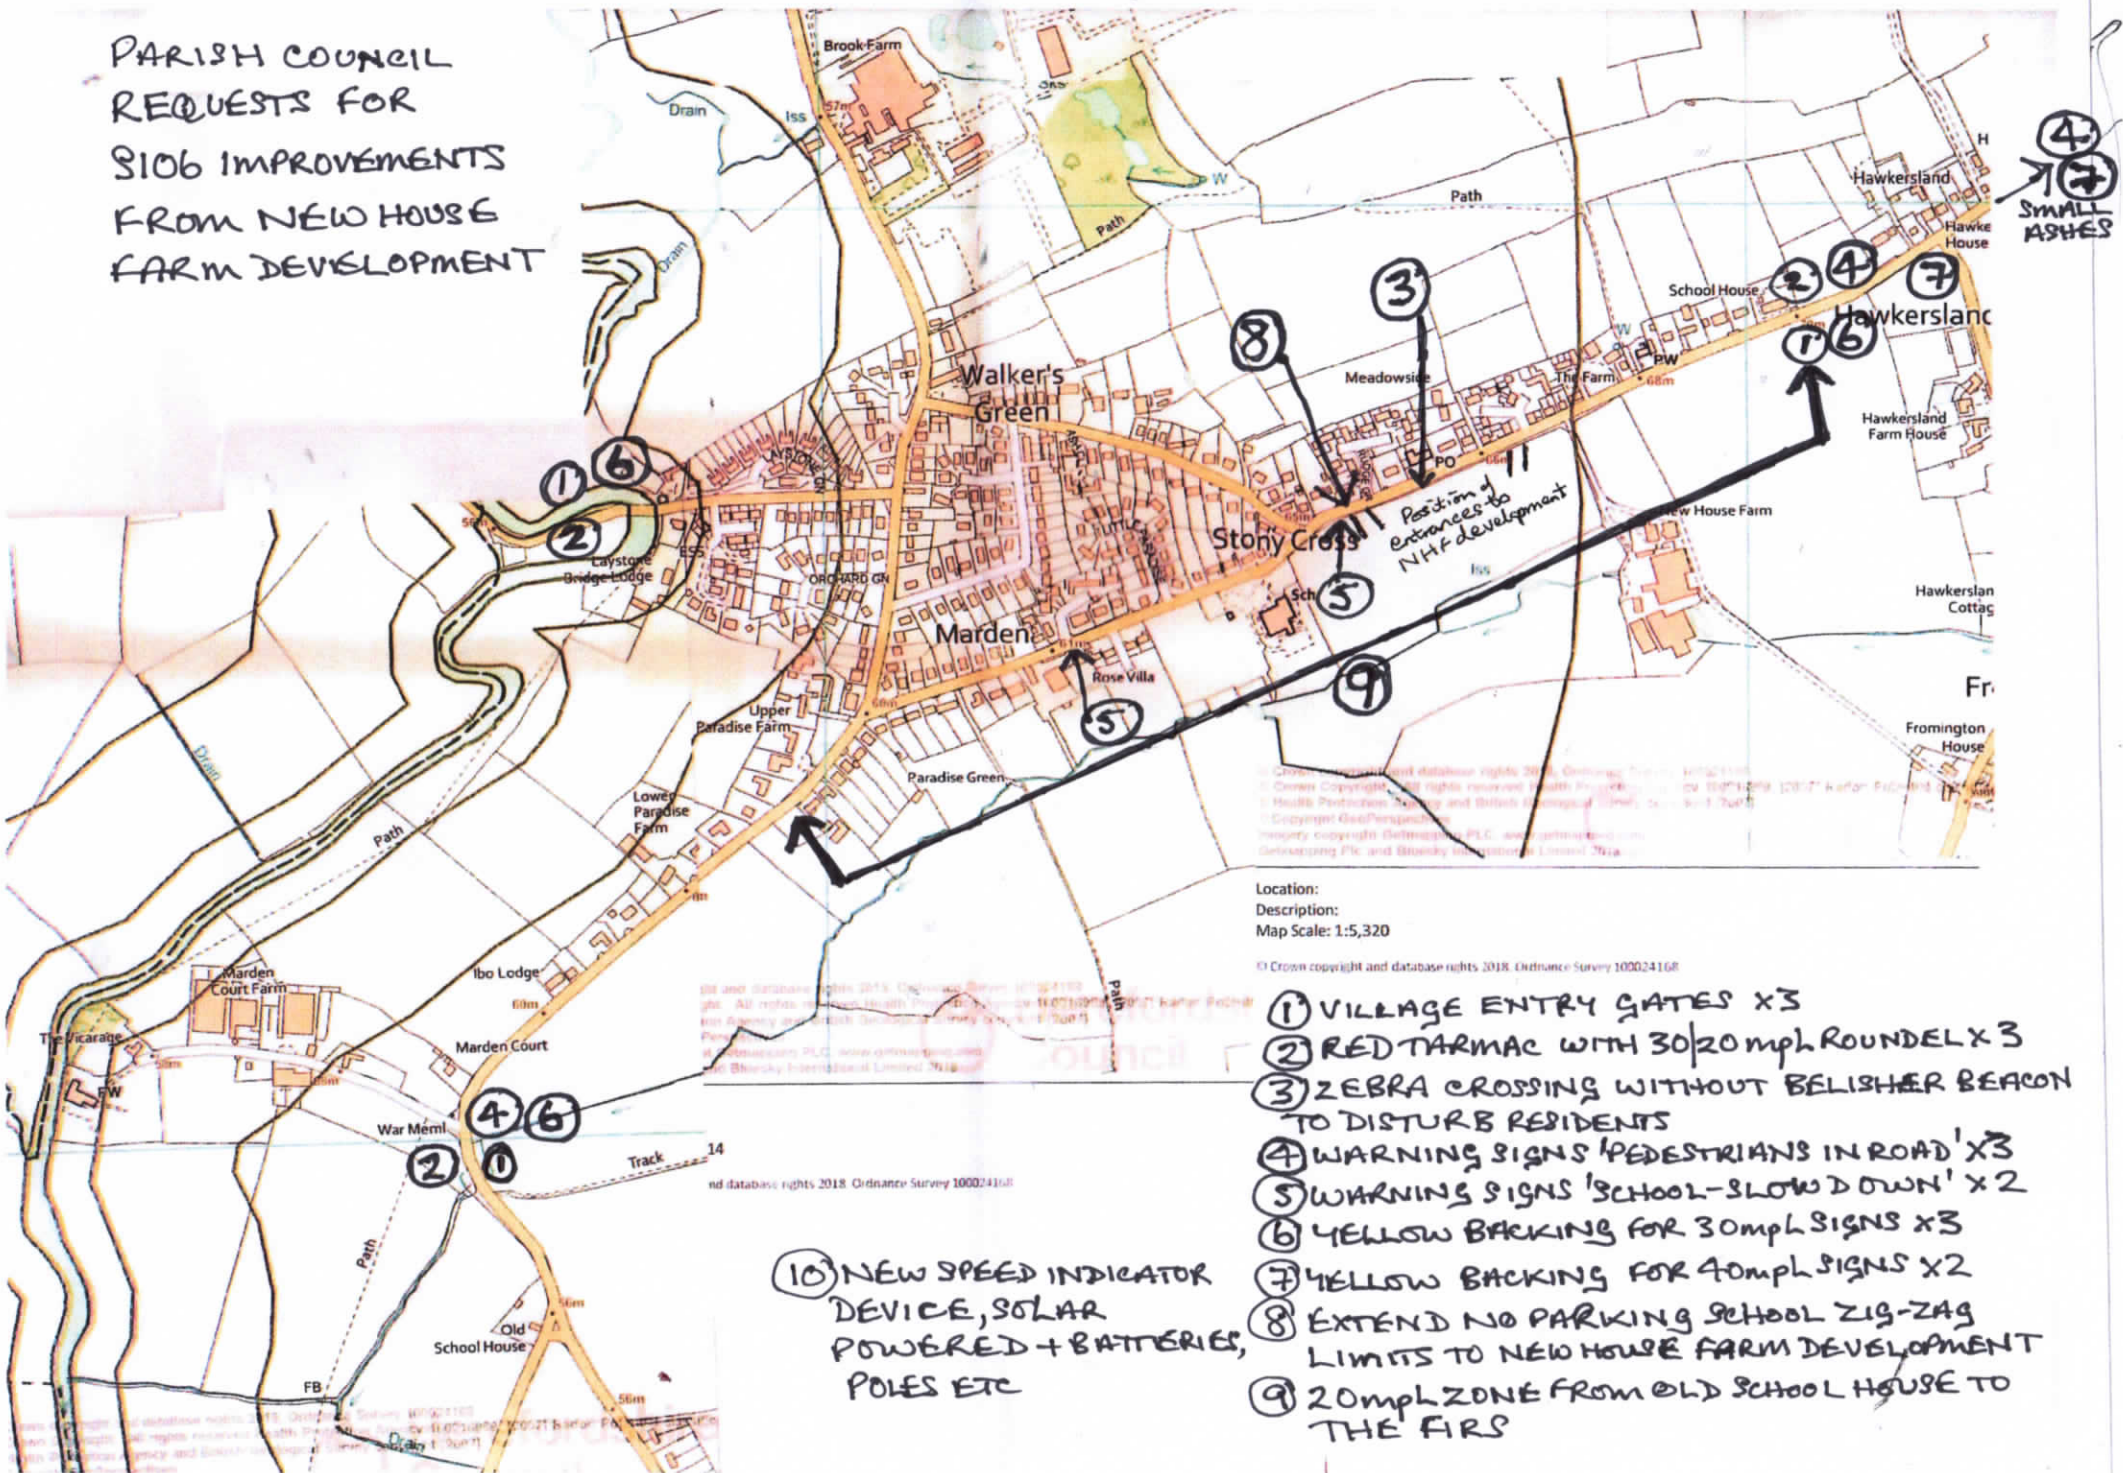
PARISH COUNCIL REQUESTS FOR S106 IMPROVEMENTS FROM NEW HOUSE FARM DEVELOPMENT

Brook Farm
Drain
Iss
57m
Path
W
Path
Drain
H
Hawkersland
Hawke House
School House
Hawkersland
4
7
SMALL ASHES
2
4
7
1
6
3
8
Meadowside
The Farm
PW
68m
Walker's Green
Hawkersland Farm House
PO
1
6
LAYSTONE DR
2
Laystone Bridge Lodge
ORCHARD GN
Position of entrances to NHF development
New House Farm
Stony Cross
Sch
5
Iss
Hawkersland Cottage
Marden
Rose Villa
9
5
Upper Paradise Farm
Paradise Green
Fr
Frommington House
Lower Paradise Farm
Drain
Path
Path
Location:
Description:
Map Scale: 1:5,320
© Crown copyright and database rights 2018. Ordnance Survey 100024168
Marden Court Farm
Ibo Lodge
60m
The Vicarage
Marden Court
FW
War Meml
4
6
2
1
Track
14
nd database rights 2018. Ordnance Survey 100024168
Path
Old School House
FB
56m
56m
Drain

1 VILLAGE ENTRY GATES x3
2 RED TARMAC WITH 30/20 mph ROUNDEL x 3
3 ZEBRA CROSSING WITHOUT BELISHER BEACON TO DISTURB RESIDENTS
4 WARNING SIGNS 'PEDESTRIANS IN ROAD' x3
5 WARNING SIGNS 'SCHOOL-SLOW DOWN' x 2
6 YELLOW BACKING FOR 30mph SIGNS x3
7 YELLOW BACKING FOR 40mph SIGNS x2
8 EXTEND NO PARKING SCHOOL ZIG-ZAG LIMITS TO NEW HOUSE FARM DEVELOPMENT
9 20mph ZONE FROM OLD SCHOOL HOUSE TO THE FIRS
10 NEW SPEED INDICATOR DEVICE, SOLAR POWERED + BATTERIES, POLES ETC